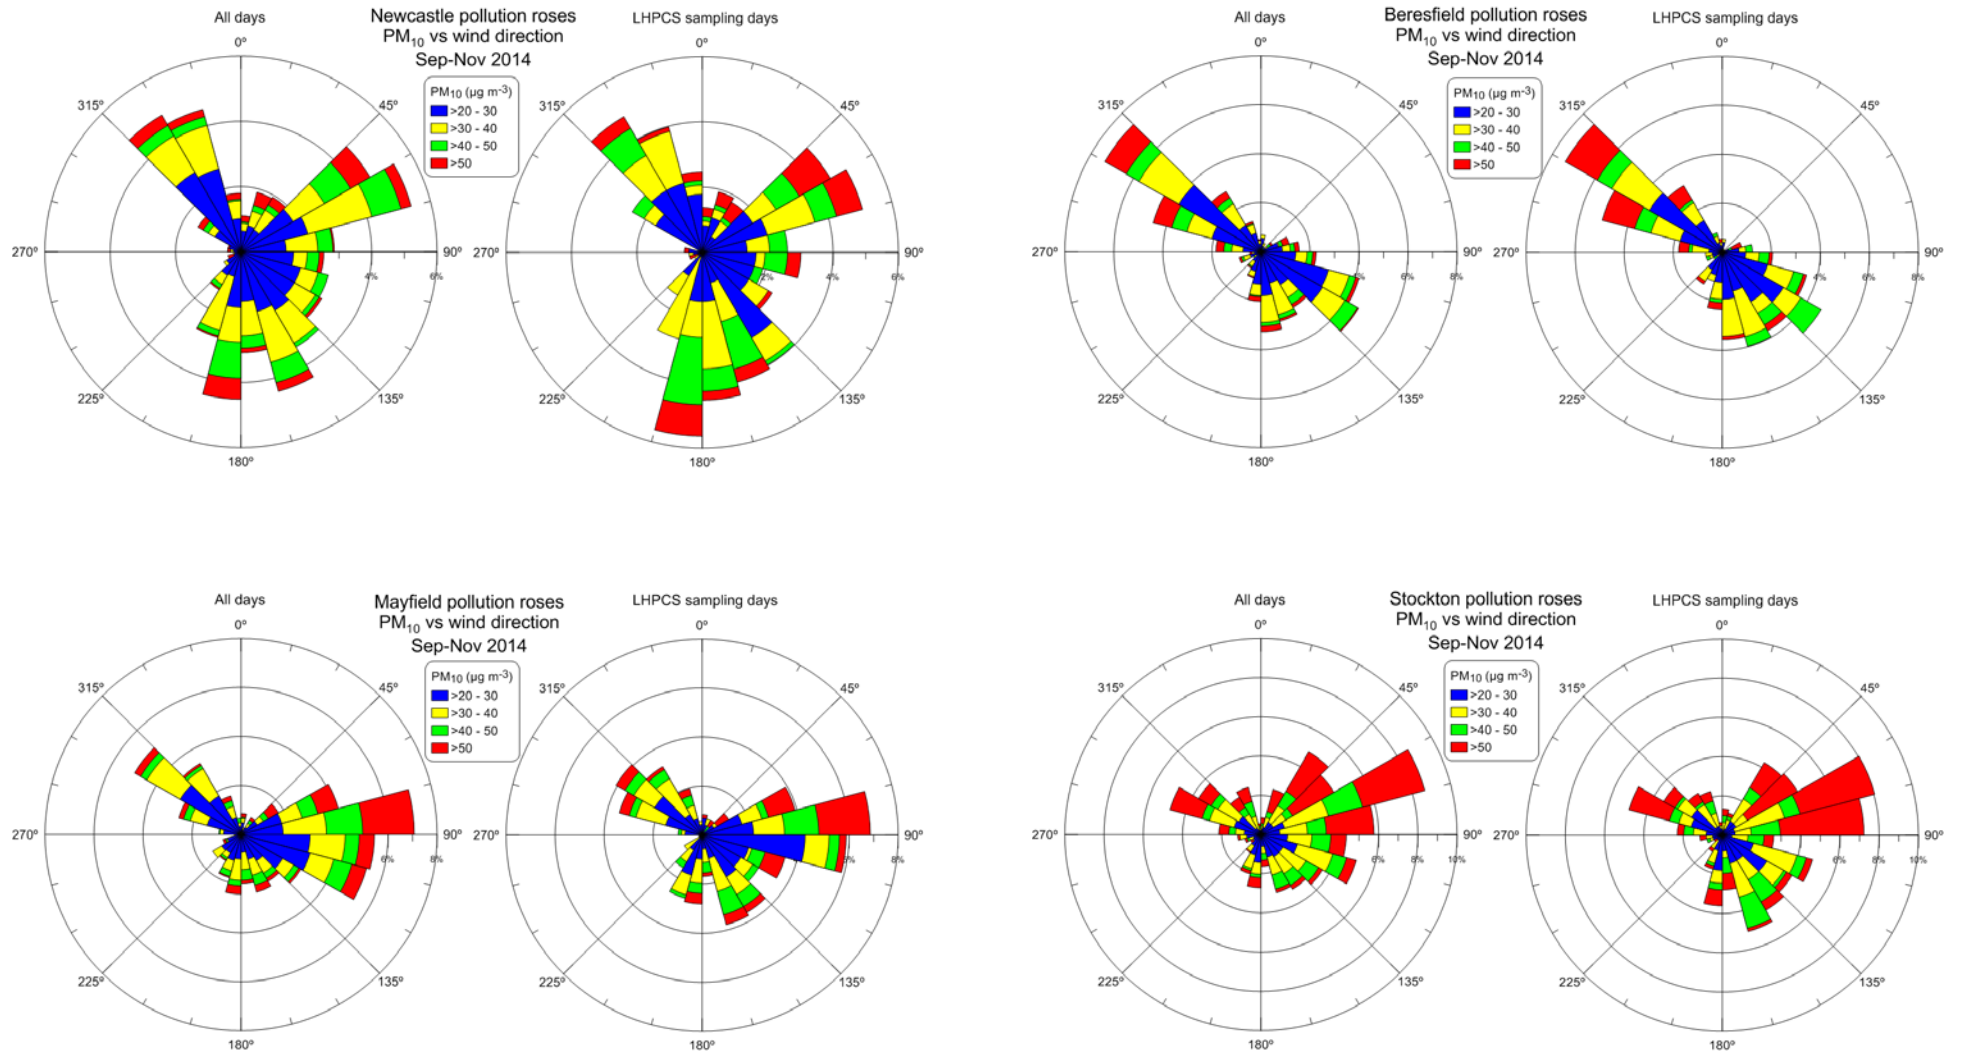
All days

Newcastle pollution roses
$PM_{10}$ vs wind direction
Sep-Nov 2014

LHPCS sampling days

0º 45º 90º 135º 180º 225º 270º 315º

$PM_{10}$ ($\mu g\ m^{-3}$)
>20 - 30
>30 - 40
>40 - 50
>50

2% 4% 6%

0º 45º 90º 135º 180º 225º 270º 315º

2% 4% 6%

All days

Beresfield pollution roses
$PM_{10}$ vs wind direction
Sep-Nov 2014

LHPCS sampling days

0º 45º 90º 135º 180º 225º 270º 315º

$PM_{10}$ ($\mu g\ m^{-3}$)
>20 - 30
>30 - 40
>40 - 50
>50

2% 4% 6% 8%

0º 45º 90º 135º 180º 225º 270º 315º

2% 4% 6% 8%

All days

Mayfield pollution roses
$PM_{10}$ vs wind direction
Sep-Nov 2014

LHPCS sampling days

0º 45º 90º 135º 180º 225º 270º 315º

$PM_{10}$ ($\mu g\ m^{-3}$)
>20 - 30
>30 - 40
>40 - 50
>50

2% 4% 6% 8%

0º 45º 90º 135º 180º 225º 270º 315º

2% 4% 6% 8%

All days

Stockton pollution roses
$PM_{10}$ vs wind direction
Sep-Nov 2014

LHPCS sampling days

0º 45º 90º 135º 180º 225º 270º 315º

$PM_{10}$ ($\mu g\ m^{-3}$)
>20 - 30
>30 - 40
>40 - 50
>50

2% 4% 6% 8% 10%

0º 45º 90º 135º 180º 225º 270º 315º

2% 4% 6% 8% 10%